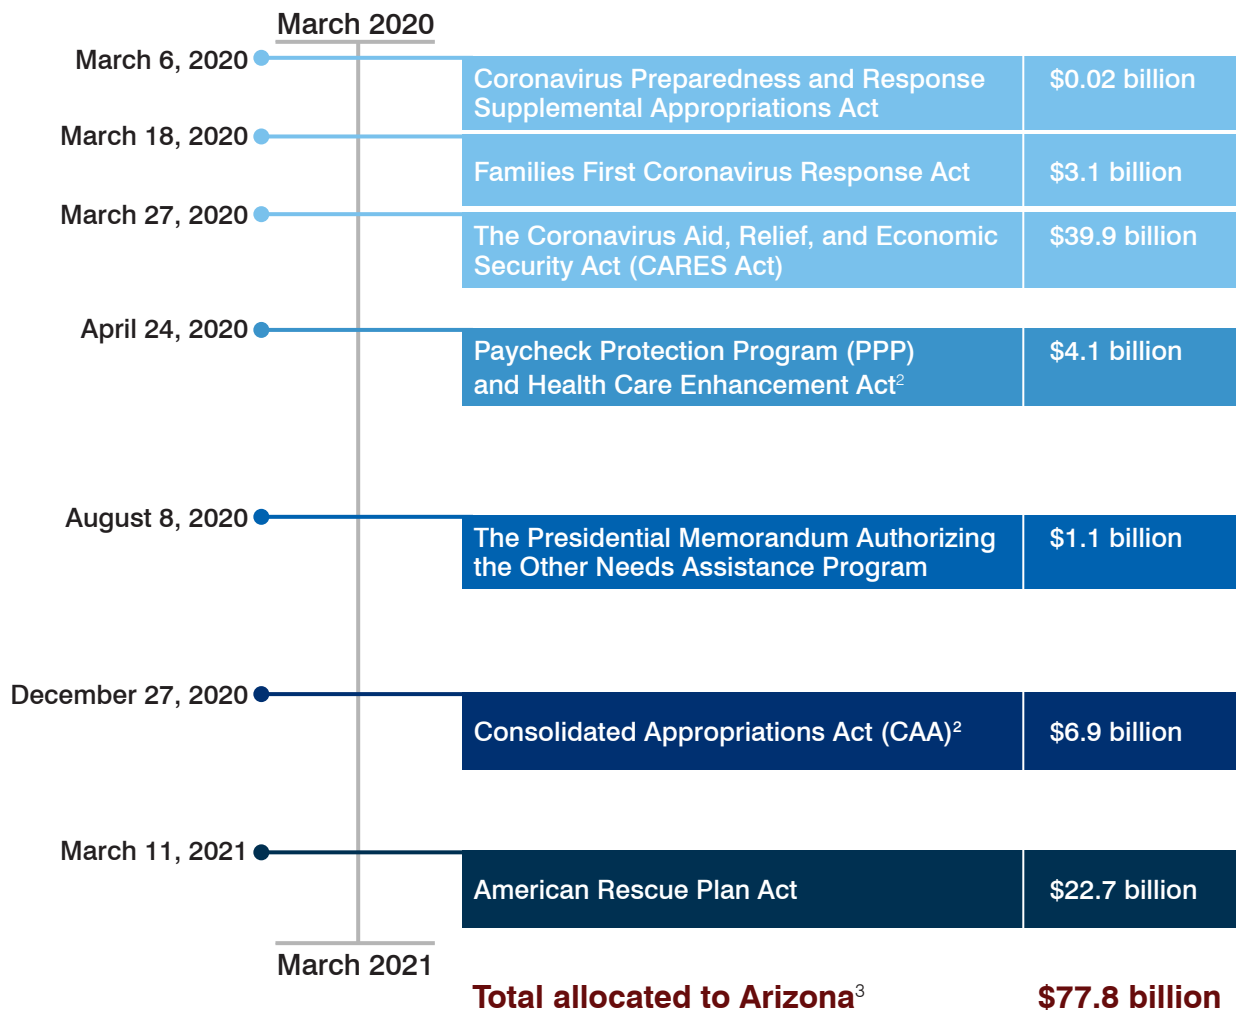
March 2020

March 6, 2020
Coronavirus Preparedness and Response Supplemental Appropriations Act
$0.02 billion

March 18, 2020
Families First Coronavirus Response Act
$3.1 billion

March 27, 2020
The Coronavirus Aid, Relief, and Economic Security Act (CARES Act)
$39.9 billion

April 24, 2020
Paycheck Protection Program (PPP) and Health Care Enhancement Act$^2$
$4.1 billion

August 8, 2020
The Presidential Memorandum Authorizing the Other Needs Assistance Program
$1.1 billion

December 27, 2020
Consolidated Appropriations Act (CAA)$^2$
$6.9 billion

March 11, 2021
American Rescue Plan Act
$22.7 billion

March 2021

Total allocated to Arizona$^3$
$77.8 billion